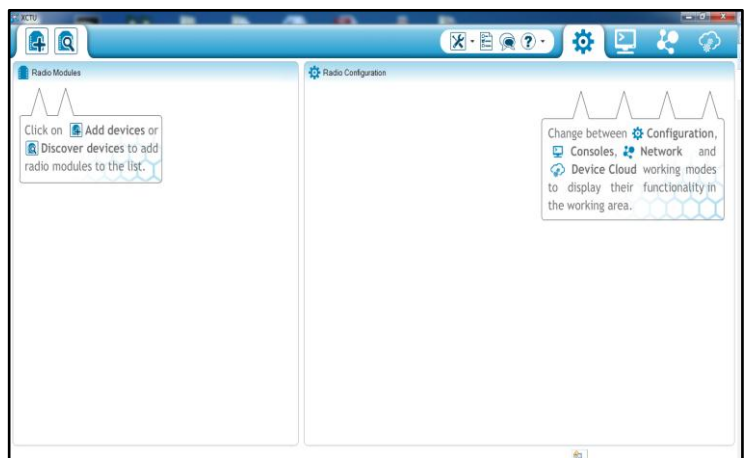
XCTU

Radio Modules

Click on Add devices or Discover devices to add radio modules to the list.

Radio Configuration

Change between Configuration, Consoles, Network and Device Cloud working modes to display their functionality in the working area.